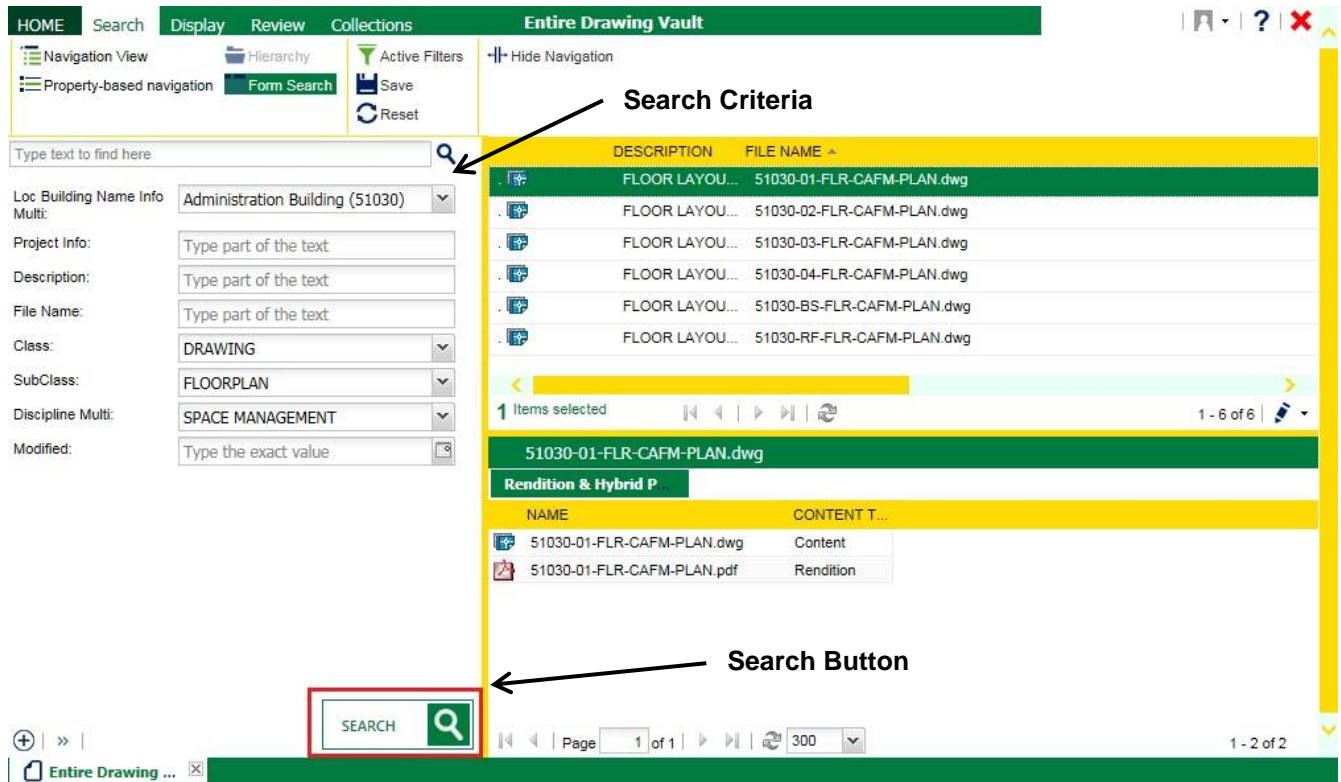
HOME Search Display Review Collections
Entire Drawing Vault

Navigation View
Hierarchy
Property-based navigation
Form Search
Active Filters
Save
Reset
Hide Navigation

Search Criteria

Type text to find here

Loc Building Name Info Multi: Administration Building (51030)
Project Info: Type part of the text
Description: Type part of the text
File Name: Type part of the text
Class: DRAWING
SubClass: FLOORPLAN
Discipline Multi: SPACE MANAGEMENT
Modified: Type the exact value

| DESCRIPTION | FILE NAME |
|---|---|
| FLOOR LAYOU... | 51030-01-FLR-CAFM-PLAN.dwg |
| FLOOR LAYOU... | 51030-02-FLR-CAFM-PLAN.dwg |
| FLOOR LAYOU... | 51030-03-FLR-CAFM-PLAN.dwg |
| FLOOR LAYOU... | 51030-04-FLR-CAFM-PLAN.dwg |
| FLOOR LAYOU... | 51030-BS-FLR-CAFM-PLAN.dwg |
| FLOOR LAYOU... | 51030-RF-FLR-CAFM-PLAN.dwg |

1 Items selected
1 - 6 of 6

51030-01-FLR-CAFM-PLAN.dwg
Rendition & Hybrid P...

| NAME | CONTENT T... |
|---|---|
| 51030-01-FLR-CAFM-PLAN.dwg | Content |
| 51030-01-FLR-CAFM-PLAN.pdf | Rendition |

Search Button

SEARCH

Page 1 of 1 300
1 - 2 of 2

Entire Drawing ...